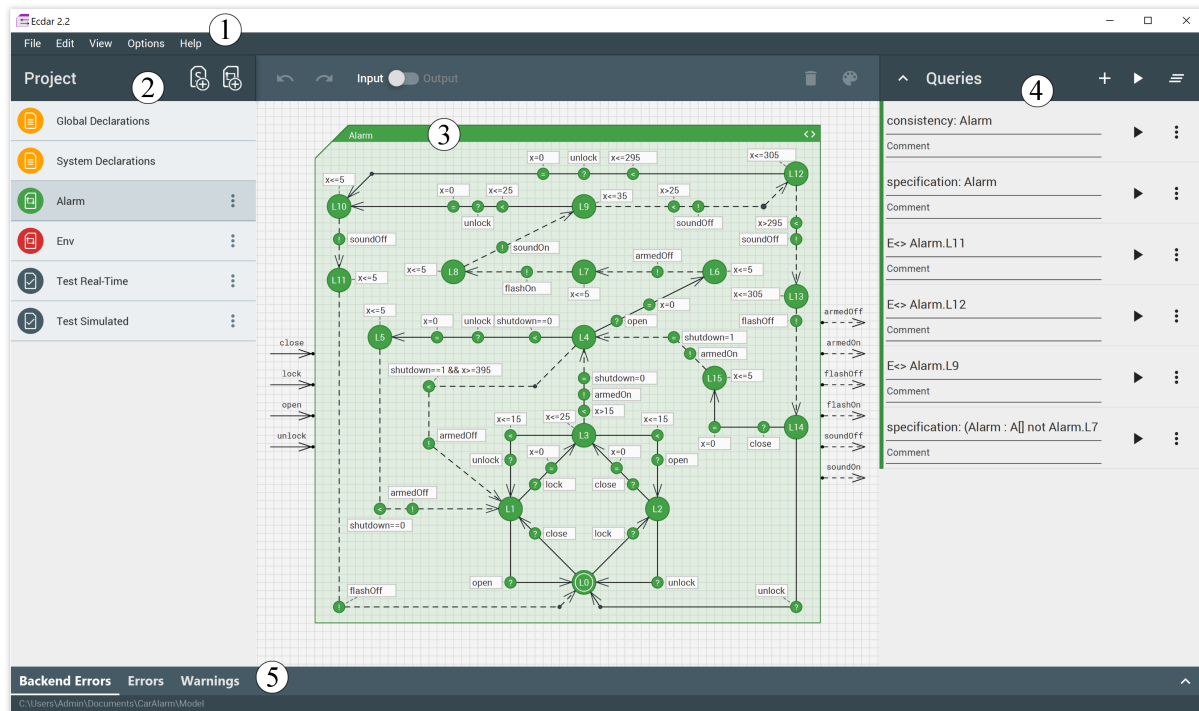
Ecdar 2.2
File Edit View Options Help
1
Project
2
Global Declarations
System Declarations
Alarm
Env
Test Real-Time
Test Simulated
Input Output
Alarm
3
x=0 unlock x<=295 x<=305
x<=5 L12
x=0 x<=25 x<35 x>25
L10 L9
unlock soundOff x>295
soundOff soundOn soundOff
armedOff
x<=5 L8 L7 L6 x<=5
L11 x<=5 flashOn x<=5 x<=305 L13
x<=5 x=0
x=0 unlock shutdown==0 open flashOff
L5 L4 shutdown=1
armedOn
shutdown==1 && x>=395 shutdown=0 L15 x<=5
armedOn
x>15
armedOff x<=15 x<=25 x<=15
L3
unlock x=0 x=0 open
lock close
armedOff
L1 L2
shutdown==0 close lock x=0 close L14
open unlock
L0
flashOff unlock
close
lock
open
unlock
armedOff
armedOn
flashOff
flashOn
soundOff
soundOn
Queries
4
consistency: Alarm
Comment
specification: Alarm
Comment
E<> Alarm.L11
Comment
E<> Alarm.L12
Comment
E<> Alarm.L9
Comment
specification: (Alarm : A[] not Alarm.L7
Comment
Backend Errors Errors Warnings
5
C:\Users\Admin\Documents\CarAlarm\Model